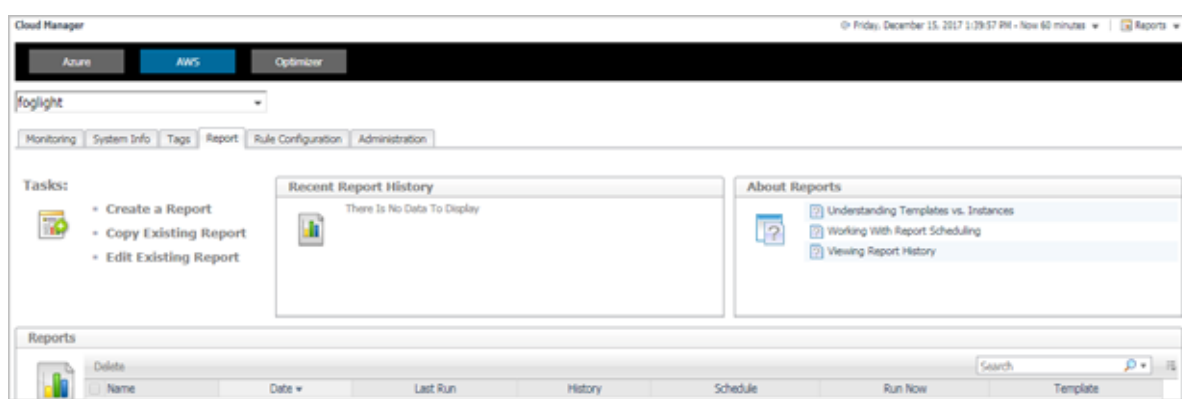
Cloud Manager

Friday, December 15, 2017 1:39:57 PM - Now 60 minutes | Reports

Azure | AWS | Optimizer

foglight

Monitoring | System Info | Tags | Report | Rule Configuration | Administration

Tasks:

• Create a Report
• Copy Existing Report
• Edit Existing Report

Recent Report History

There Is No Data To Display

About Reports

Understanding Templates vs. Instances
Working With Report Scheduling
Viewing Report History

Reports

Delete

Search

| Name | Date ▾ | Last Run | History | Schedule | Run Now | Template |
|---|---|---|---|---|---|---|